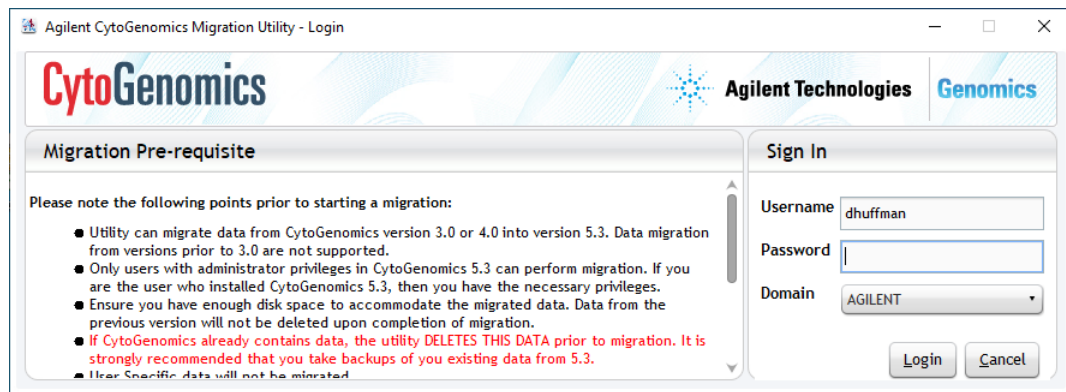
Agilent CytoGenomics Migration Utility - Login

CytoGenomics

Agilent Technologies | Genomics

Migration Pre-requisite

Please note the following points prior to starting a migration:

- Utility can migrate data from CytoGenomics version 3.0 or 4.0 into version 5.3. Data migration from versions prior to 3.0 are not supported.
- Only users with administrator privileges in CytoGenomics 5.3 can perform migration. If you are the user who installed CytoGenomics 5.3, then you have the necessary privileges.
- Ensure you have enough disk space to accommodate the migrated data. Data from the previous version will not be deleted upon completion of migration.
- If CytoGenomics already contains data, the utility DELETES THIS DATA prior to migration. It is strongly recommended that you take backups of you existing data from 5.3.
- User Specific data will not be migrated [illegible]

Sign In

Username dhuffman

Password

Domain AGILENT

Login Cancel